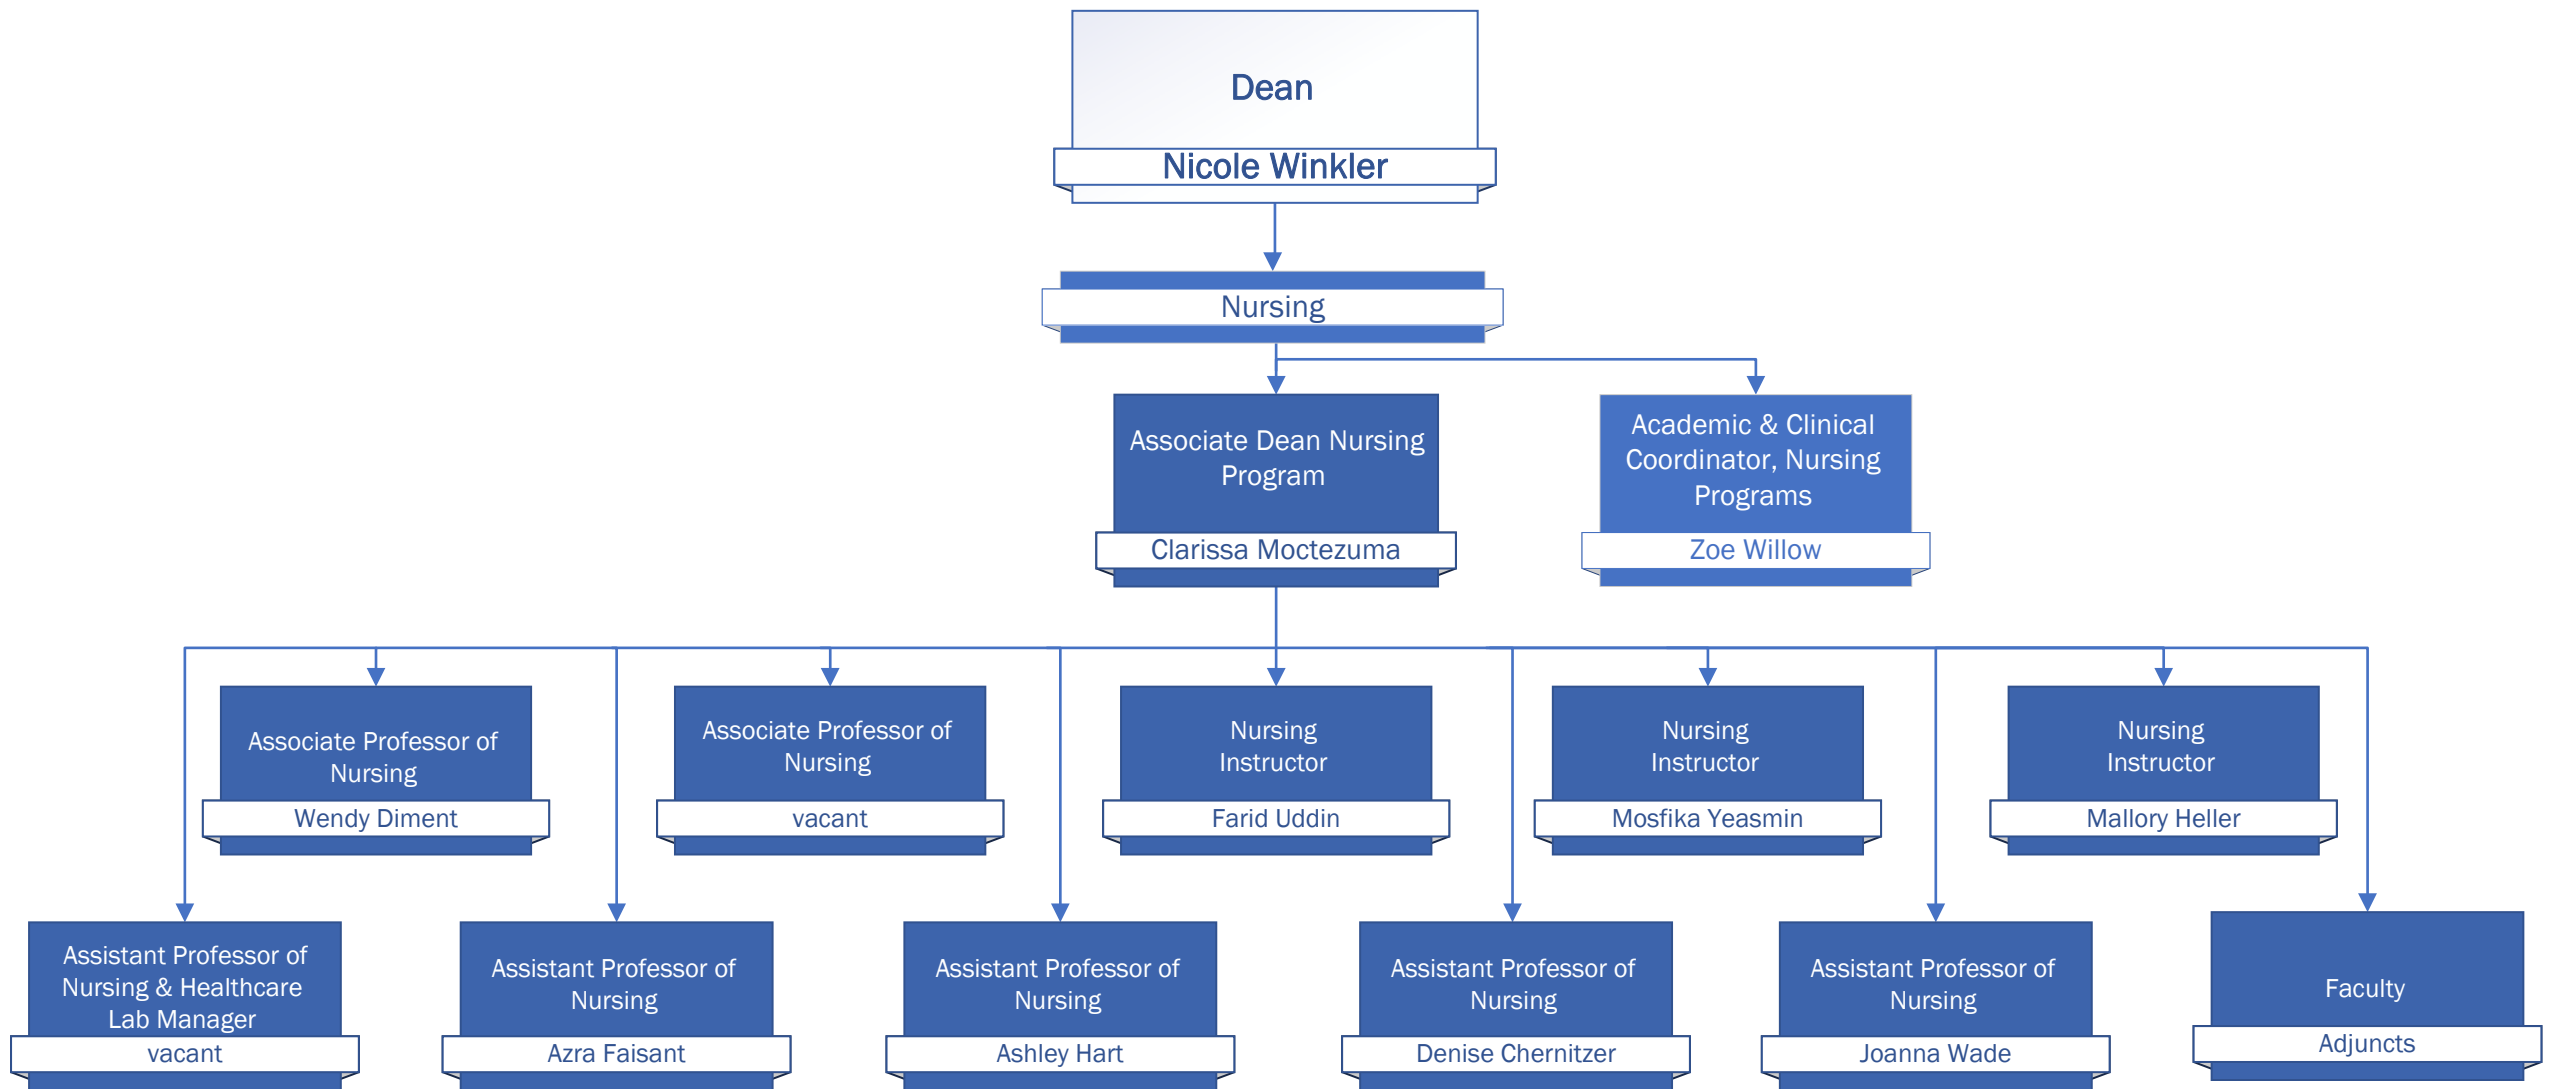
Dean
Nicole Winkler

Nursing

Associate Dean Nursing Program
Clarissa Moctezuma

Academic & Clinical Coordinator, Nursing Programs
Zoe Willow

Associate Professor of Nursing
Wendy Diment

Associate Professor of Nursing
vacant

Nursing Instructor
Farid Uddin

Nursing Instructor
Mosfika Yeasmin

Nursing Instructor
Mallory Heller

Assistant Professor of Nursing & Healthcare Lab Manager
vacant

Assistant Professor of Nursing
Azra Faisant

Assistant Professor of Nursing
Ashley Hart

Assistant Professor of Nursing
Denise Chernitzer

Assistant Professor of Nursing
Joanna Wade

Faculty
Adjuncts